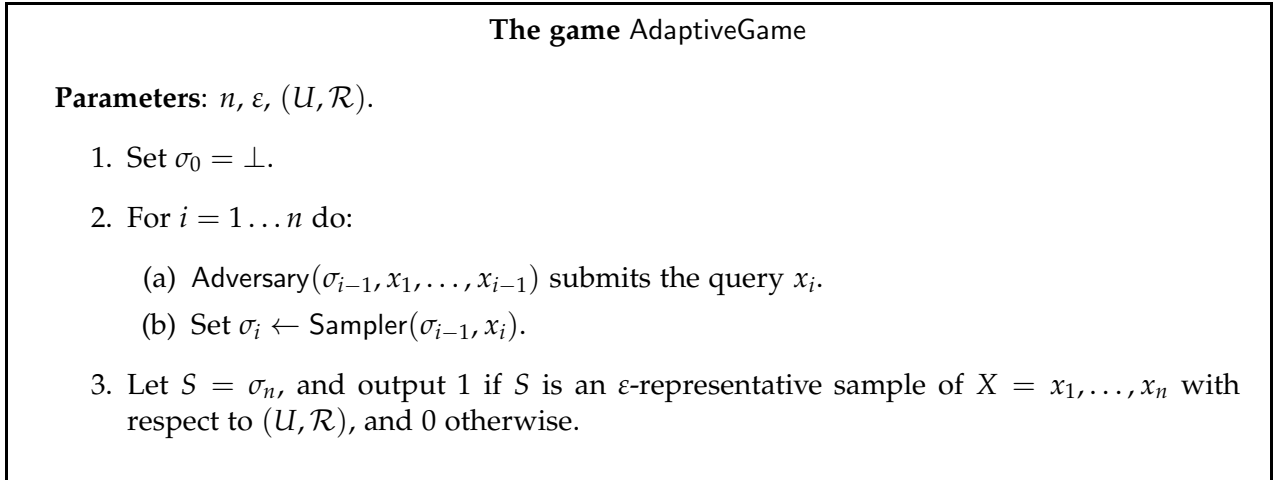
**The game** AdaptiveGame

**Parameters**: $n$, $\varepsilon$, $(U, \mathcal{R})$.

1. Set $\sigma_0 = \perp$.

2. For $i = 1 \dots n$ do:

(a) Adversary$(\sigma_{i-1}, x_1, \dots, x_{i-1})$ submits the query $x_i$.

(b) Set $\sigma_i \leftarrow$ Sampler$(\sigma_{i-1}, x_i)$.

3. Let $S = \sigma_n$, and output 1 if $S$ is an $\varepsilon$-representative sample of $X = x_1, \dots, x_n$ with respect to $(U, \mathcal{R})$, and 0 otherwise.